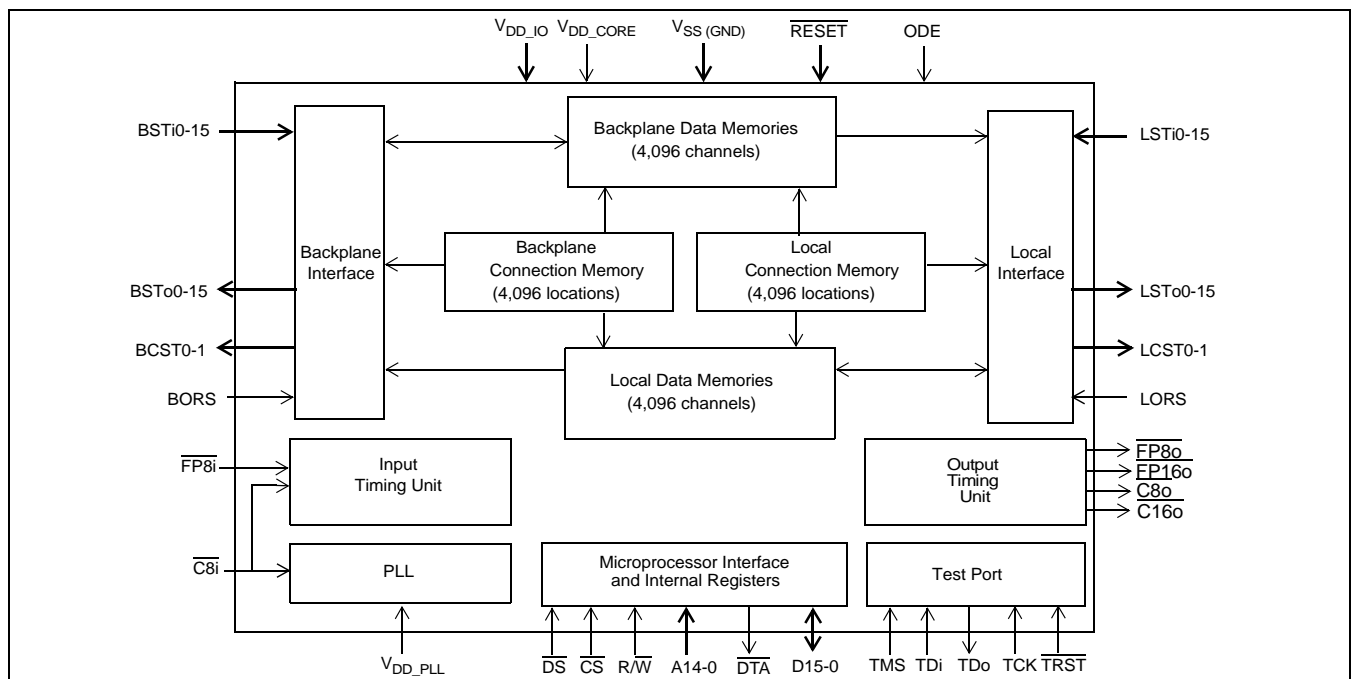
$V_{DD\_IO}$ $V_{DD\_CORE}$ $V_{SS\ (GND)}$ $\overline{RESET}$ ODE

BSTi0-15

Backplane Data Memories
(4,096 channels)

LSTi0-15

Backplane Interface

Backplane Connection Memory
(4,096 locations)

Local Connection Memory
(4,096 locations)

Local Interface

BSTo0-15

LSTo0-15

BCST0-1

LCST0-1

Local Data Memories
(4,096 channels)

BORS

LORS

$\overline{FP8i}$

Input Timing Unit

Output Timing Unit

$\overline{FP8o}$
$\overline{FP16o}$
$\overline{C8o}$
$\overline{C16o}$

$\overline{C8i}$

PLL

Microprocessor Interface and Internal Registers

Test Port

$V_{DD\_PLL}$

$\overline{DS}$ $\overline{CS}$ $R/\overline{W}$ A14-0 $\overline{DTA}$ D15-0 TMS TDi TDo TCK $\overline{TRST}$